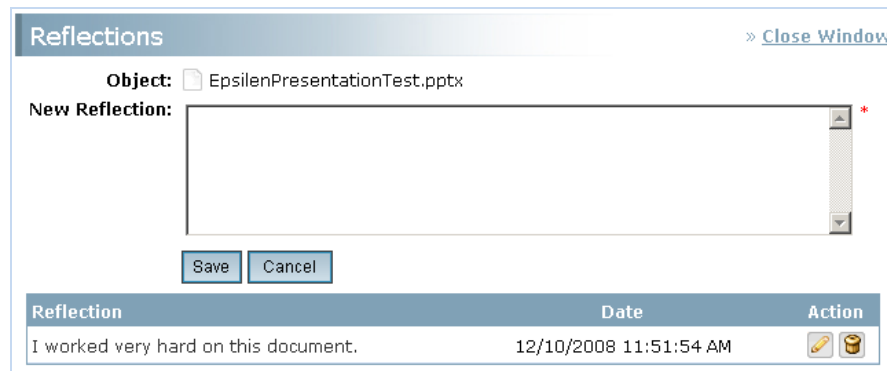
Reflections

» Close Window

Object: EpsilenPresentationTest.pptx

New Reflection: *

Save Cancel

| Reflection | Date | Action |
|---|---|---|
| I worked very hard on this document. | 12/10/2008 11:51:54 AM | |